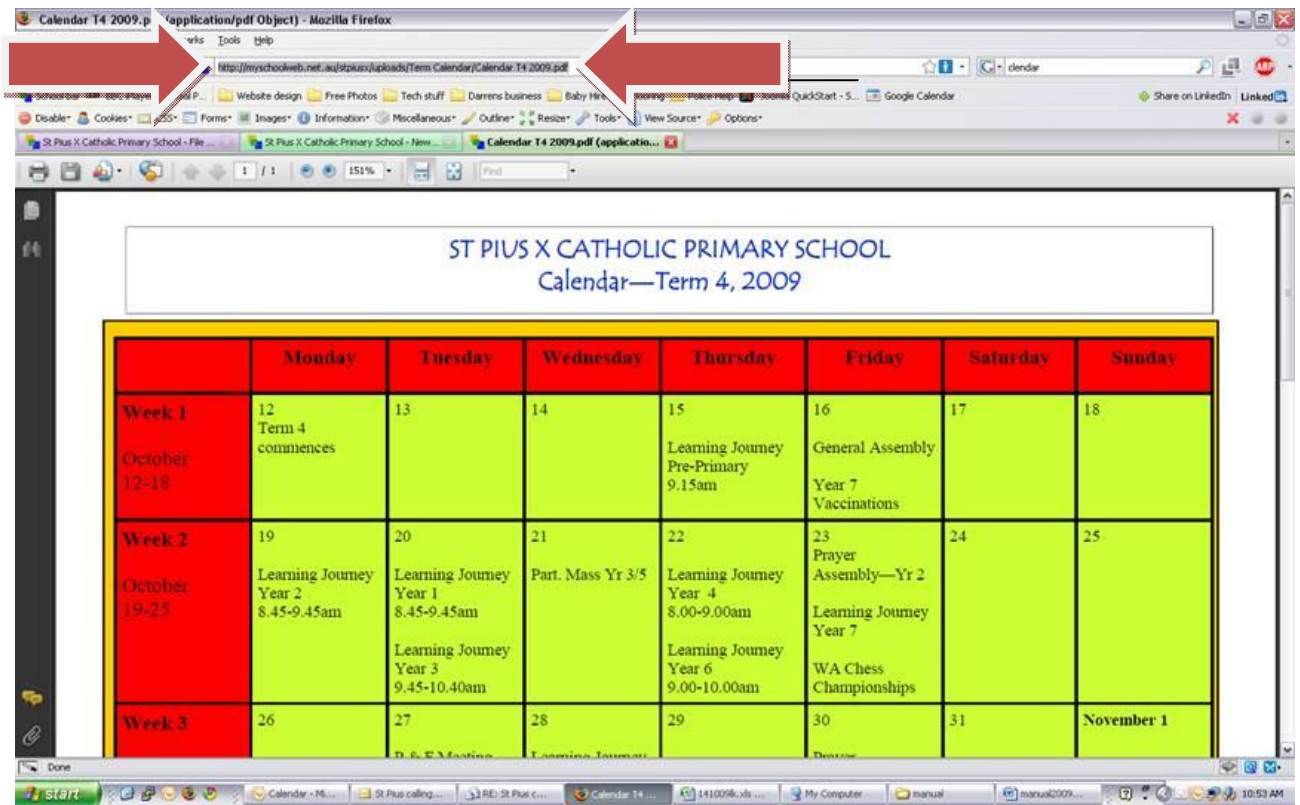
Calendar T4 2009.p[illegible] (application/pdf Object) - Mozilla Firefox

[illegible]rks Tools Help

http://myschoolweb.net.au/stpiusx/uploads/Term Calendar/Calendar T4 2009.pdf

clendar

Website design Free Photos Tech stuff Darrens business Baby Hi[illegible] QuickStart - S... Google Calendar Share on LinkedIn LinkedIn

Disable Cookies CSS Forms Images Information Miscellaneous Outline Resize Tools View Source Options

St Pius X Catholic Primary School - File ... St Pius X Catholic Primary School - New... Calendar T4 2009.pdf (applicatio...

1 / 1 151% Find

ST PIUS X CATHOLIC PRIMARY SCHOOL
Calendar—Term 4, 2009

| | Monday | Tuesday | Wednesday | Thursday | Friday | Saturday | Sunday |
|---|---|---|---|---|---|---|---|
| Week 1 October 12-18 | 12 Term 4 commences | 13 | 14 | 15 Learning Journey Pre-Primary 9.15am | 16 General Assembly Year 7 Vaccinations | 17 | 18 |
| Week 2 October 19-25 | 19 Learning Journey Year 2 8.45-9.45am | 20 Learning Journey Year 1 8.45-9.45am Learning Journey Year 3 9.45-10.40am | 21 Part. Mass Yr 3/5 | 22 Learning Journey Year 4 8.00-9.00am Learning Journey Year 6 9.00-10.00am | 23 Prayer Assembly—Yr 2 Learning Journey Year 7 WA Chess Championships | 24 | 25 |
| Week 3 | 26 | 27 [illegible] | 28 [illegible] | 29 | 30 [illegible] | 31 | November 1 |

Done

start Calendar - Mi... St Pius calling... RE: St Pius c... Calendar T4 ... 1410098.xls ... My Computer manual manual2009... 10:53 AM